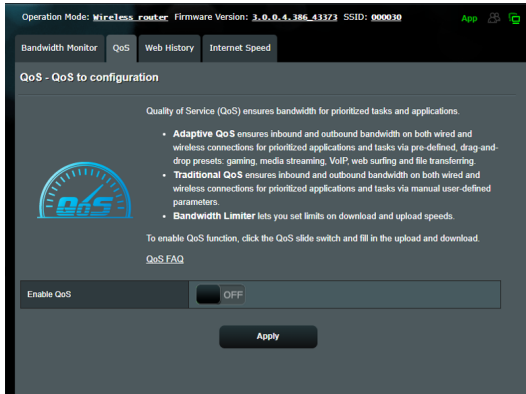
Operation Mode: Wireless router Firmware Version: 3.0.0.4.386_43373 SSID: 000030 App

Bandwidth Monitor QoS Web History Internet Speed

QoS - QoS to configuration

Quality of Service (QoS) ensures bandwidth for prioritized tasks and applications.

- **Adaptive QoS** ensures inbound and outbound bandwidth on both wired and wireless connections for prioritized applications and tasks via pre-defined, drag-and-drop presets: gaming, media streaming, VoIP, web surfing and file transferring.
- **Traditional QoS** ensures inbound and outbound bandwidth on both wired and wireless connections for prioritized applications and tasks via manual user-defined parameters.
- **Bandwidth Limiter** lets you set limits on download and upload speeds.

QoS

To enable QoS function, click the QoS slide switch and fill in the upload and download.

QoS FAQ

Enable QoS OFF

Apply